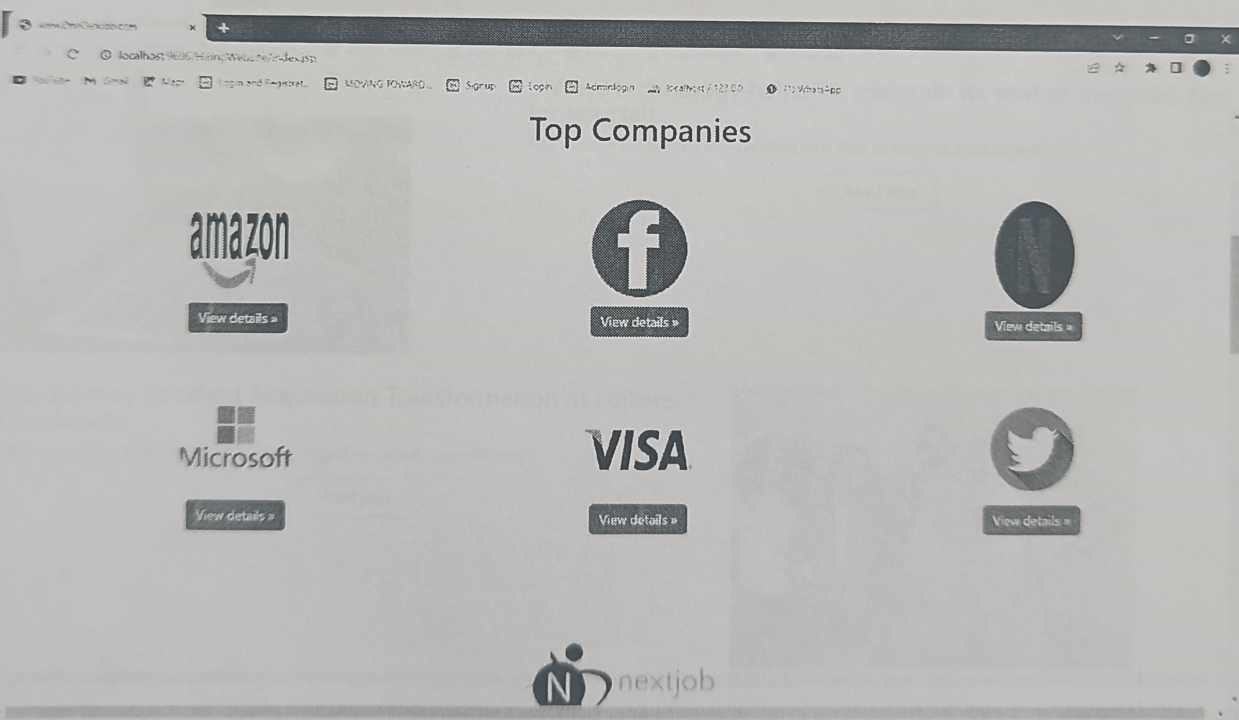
www.OnnOnJobs.com
localhost:9696/HiringWebsite/index.jsp
YouTube Gmail Maps Login and Registrat... MOVING TOWARD... Signup Login Adminlogin localhost / 127.0.0... (1) WhatsApp

Top Companies

amazon
View details »

f
View details »

N
View details »

Microsoft
View details »

VISA
View details »

View details »

N nextjob